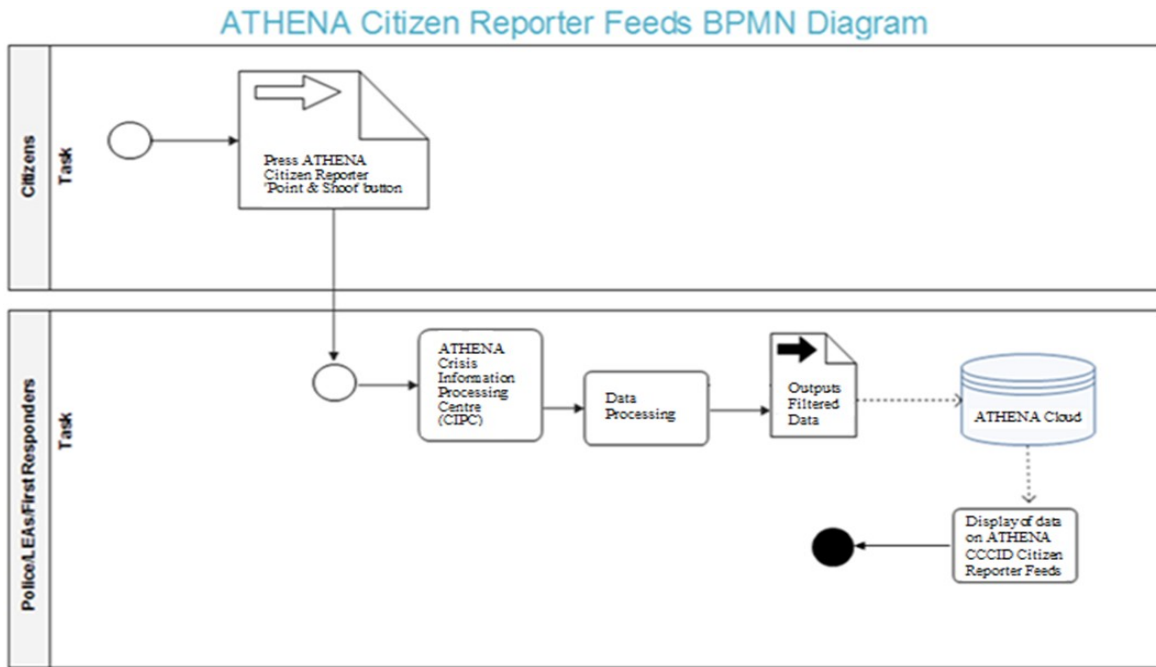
ATHENA Citizen Reporter Feeds BPMN Diagram

Citizens

Task

Press ATHENA Citizen Reporter 'Point & Shoot' button

Police/LEAs/First Responders

Task

ATHENA Crisis Information Processing Centre (CIPC)

Data Processing

Outputs Filtered Data

ATHENA Cloud

Display of data on ATHENA CCCID Citizen Reporter Feeds